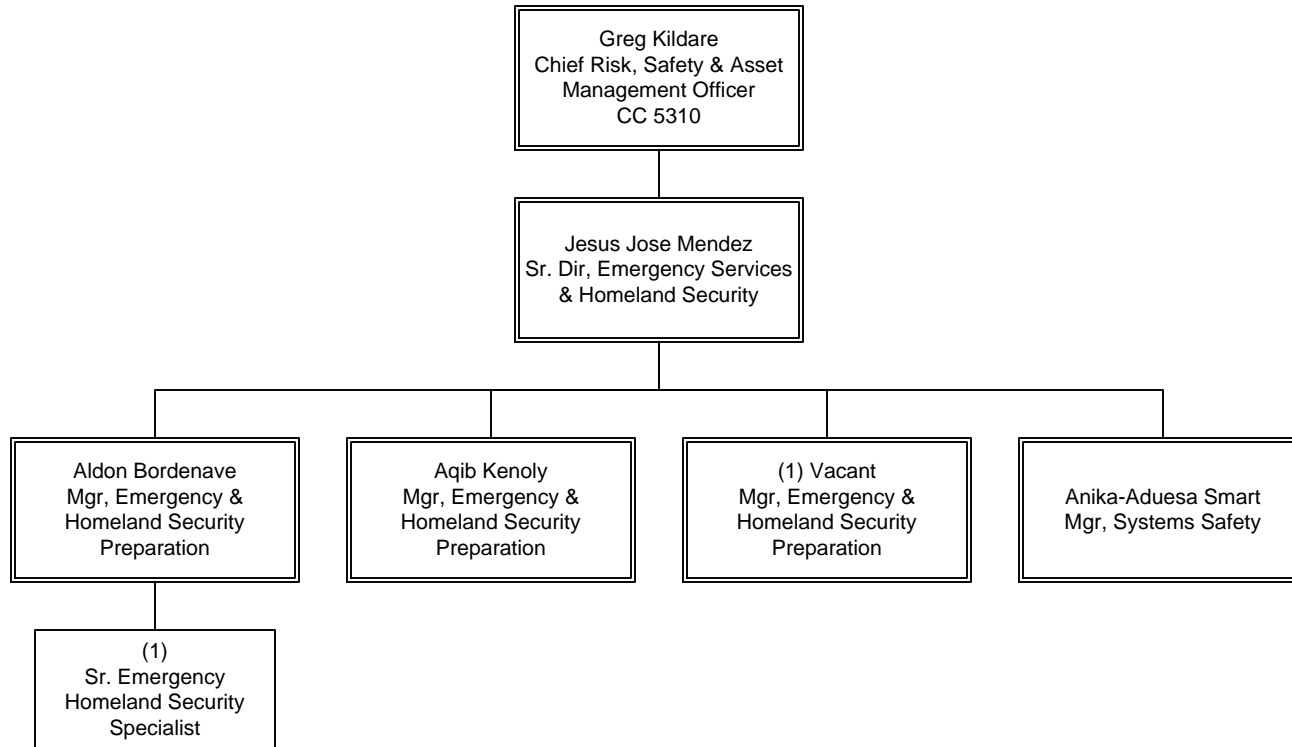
Greg Kildare
Chief Risk, Safety & Asset Management Officer
CC 5310

Jesus Jose Mendez
Sr. Dir, Emergency Services & Homeland Security

Aldon Bordenave
Mgr, Emergency & Homeland Security Preparation

Aqib Kenoly
Mgr, Emergency & Homeland Security Preparation

(1) Vacant
Mgr, Emergency & Homeland Security Preparation

Anika-Aduesa Smart
Mgr, Systems Safety

(1)
Sr. Emergency Homeland Security Specialist